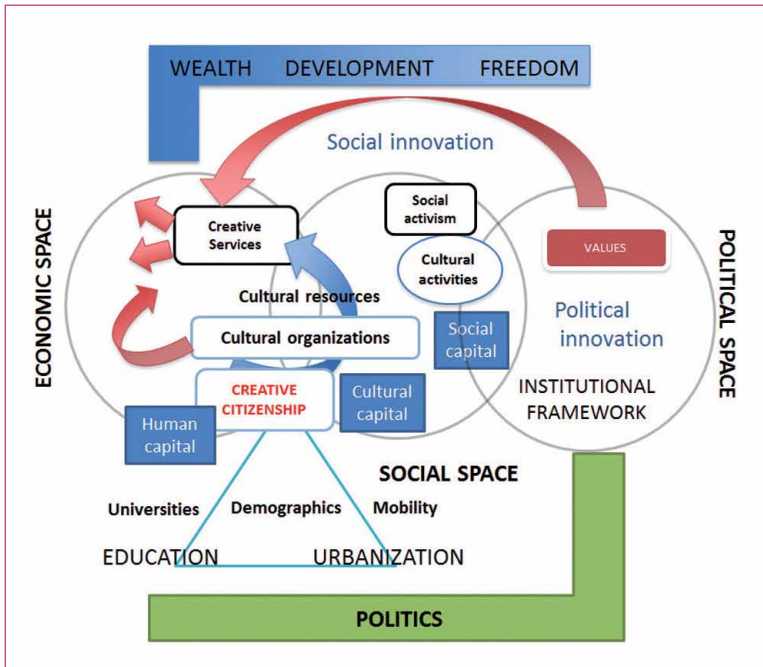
WEALTH DEVELOPMENT FREEDOM

Social innovation

ECONOMIC SPACE

Creative Services

Social activism

Cultural activities

VALUES

POLITICAL SPACE

Cultural resources

Political innovation

Cultural organizations

Social capital

CREATIVE CITIZENSHIP

Cultural capital

INSTITUTIONAL FRAMEWORK

Human capital

SOCIAL SPACE

Universities

Demographics

Mobility

EDUCATION

URBANIZATION

POLITICS